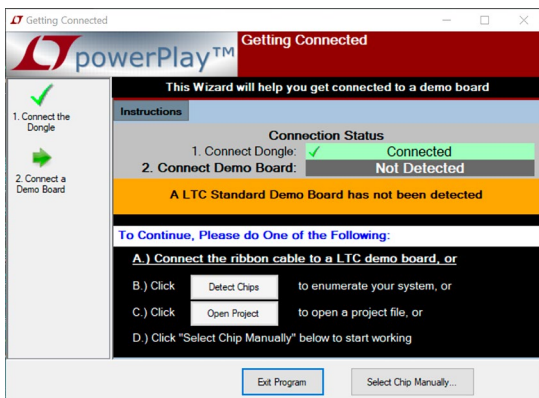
Getting Connected

powerPlay™ Getting Connected

This Wizard will help you get connected to a demo board

1. Connect the Dongle

2. Connect a Demo Board

Instructions

Connection Status

1. Connect Dongle: ✓ Connected

2. Connect Demo Board: Not Detected

A LTC Standard Demo Board has not been detected

To Continue, Please do One of the Following:

A.) Connect the ribbon cable to a LTC demo board, or

B.) Click Detect Chips to enumerate your system, or

C.) Click Open Project to open a project file, or

D.) Click "Select Chip Manually" below to start working

Exit Program

Select Chip Manually...